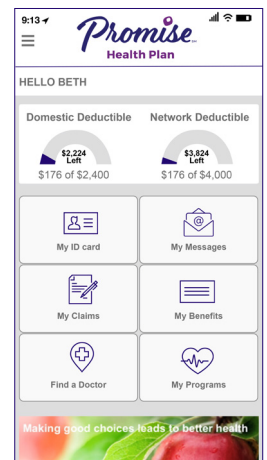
9:13

Promise Health Plan

HELLO BETH

Domestic Deductible
$2,224 Left
$176 of $2,400

Network Deductible
$3,824 Left
$176 of $4,000

My ID card

My Messages

My Claims

My Benefits

Find a Doctor

My Programs

Making good choices leads to better health